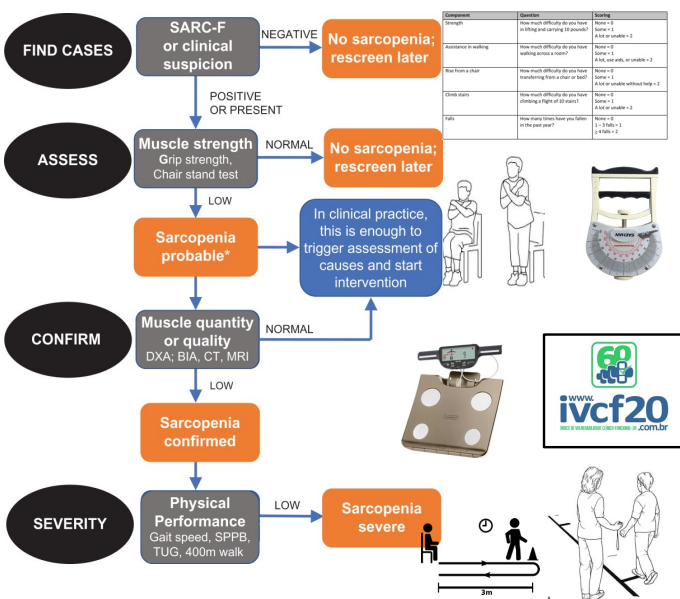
FIND CASES

SARC-F or clinical suspicion

NEGATIVE

No sarcopenia; rescreen later

| Component | Question | Scoring |
|---|---|---|
| Strength | How much difficulty do you have in lifting and carrying 10 pounds? | None = 0 Some = 1 A lot or unable = 2 |
| Assistance in walking | How much difficulty do you have walking across a room? | None = 0 Some = 1 A lot, use aids, or unable = 2 |
| Rise from a chair | How much difficulty do you have transferring from a chair or bed? | None = 0 Some = 1 A lot or unable without help = 2 |
| Climb stairs | How much difficulty do you have climbing a flight of 10 stairs? | None = 0 Some = 1 A lot or unable = 2 |
| Falls | How many times have you fallen in the past year? | None = 0 1 – 3 falls = 1 ≥ 4 falls = 2 |

POSITIVE OR PRESENT

ASSESS

Muscle strength Grip strength, Chair stand test

NORMAL

No sarcopenia; rescreen later

LOW

Sarcopenia probable*

In clinical practice, this is enough to trigger assessment of causes and start intervention

CONFIRM

Muscle quantity or quality DXA; BIA, CT, MRI

NORMAL

LOW

Sarcopenia confirmed

60+

www.ivcf20.com.br

SEVERITY

Physical Performance Gait speed, SPPB, TUG, 400m walk

LOW

Sarcopenia severe

3m